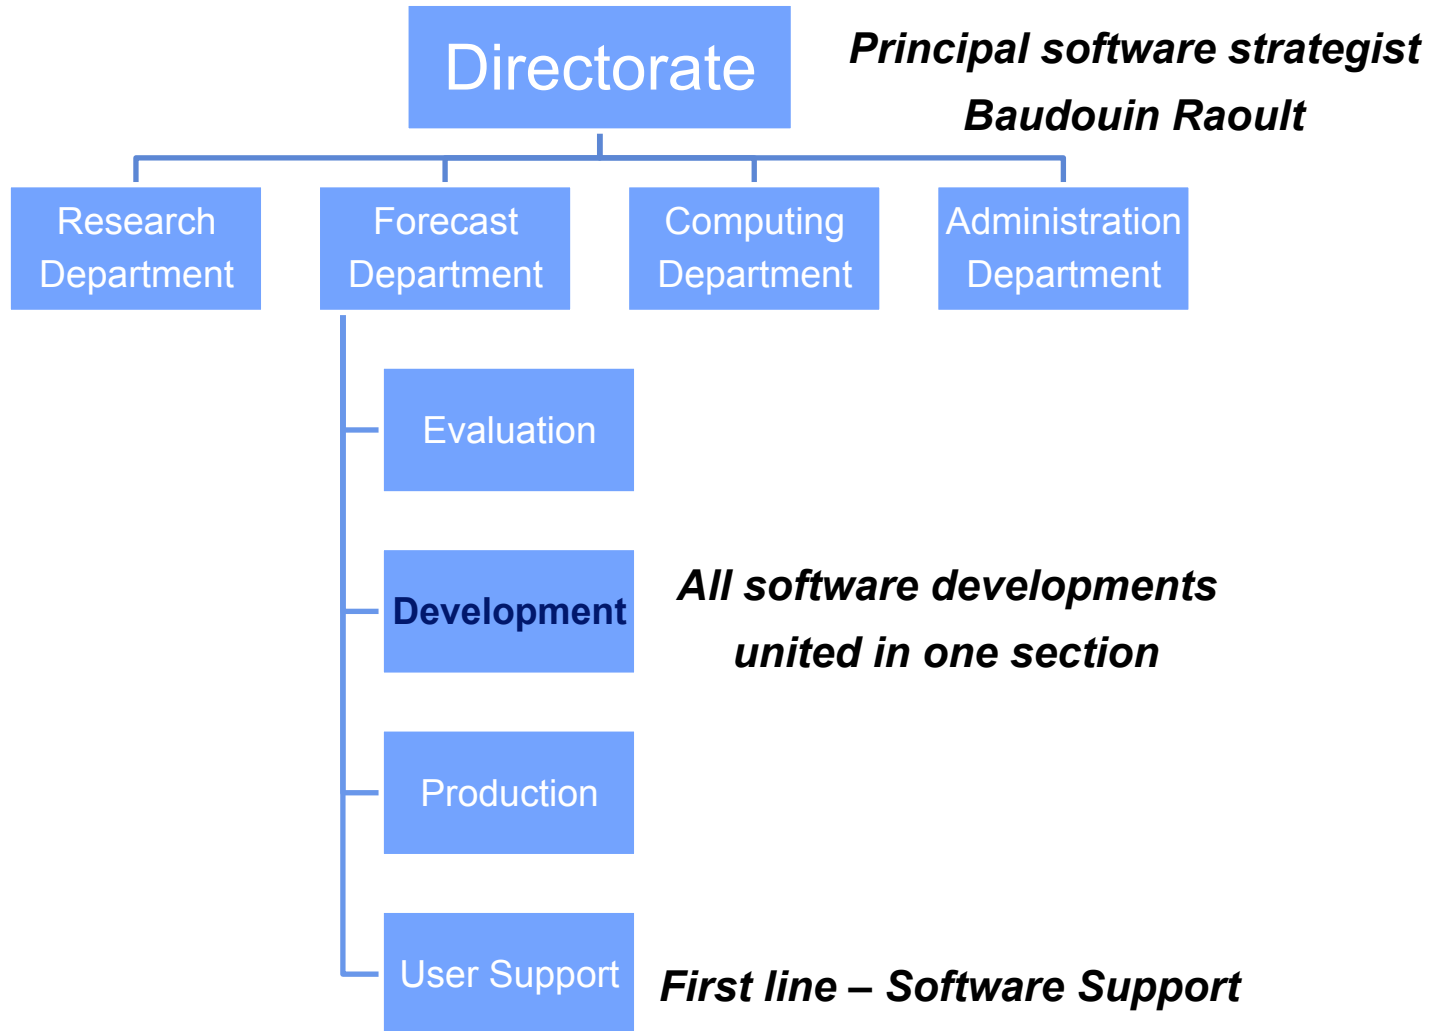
Directorate

Principal software strategist
Baudouin Raoult

Research Department

Forecast Department

Computing Department

Administration Department

Evaluation

Development

All software developments united in one section

Production

User Support

First line – Software Support